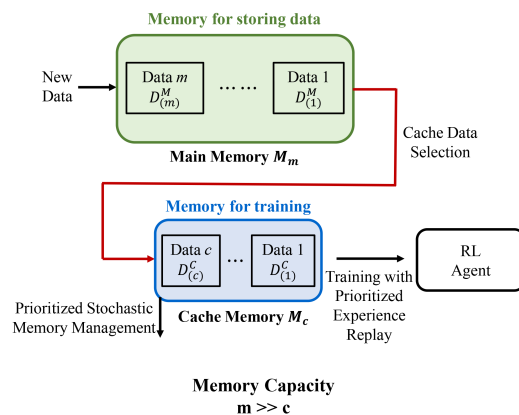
Memory for storing data

New Data

Data $m$ $D^{M}_{(m)}$

……

Data 1 $D^{M}_{(1)}$

Main Memory $M_m$

Cache Data Selection

Memory for training

Data $c$ $D^{C}_{(c)}$

…

Data 1 $D^{C}_{(1)}$

RL Agent

Training with Prioritized Experience Replay

Prioritized Stochastic Memory Management

Cache Memory $M_c$

Memory Capacity
m >> c